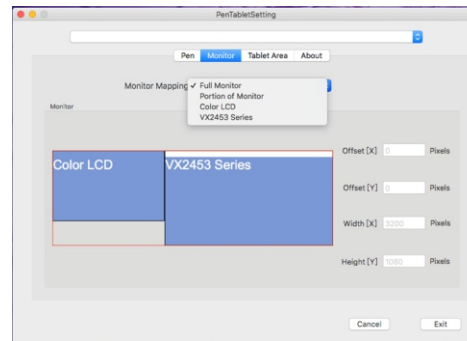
PenTabletSetting

Pen Monitor Tablet Area About

Monitor Mapping ✓ Full Monitor
Portion of Monitor
Color LCD
VX2453 Series

Monitor

Color LCD

VX2453 Series

Offset [X] 0 Pixels

Offset [Y] 0 Pixels

Width [X] 3200 Pixels

Height [Y] 1080 Pixels

Cancel Exit